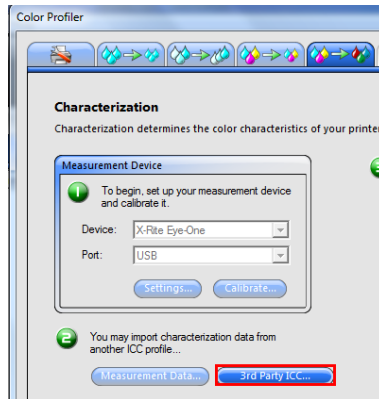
Color Profiler

Characterization

Characterization determines the color characteristics of your printer

Measurement Device

To begin, set up your measurement device and calibrate it.

Device: X-Rite Eye-One

Port: USB

Settings... Calibrate...

You may import characterization data from another ICC profile...

Measurement Data... 3rd Party ICC...